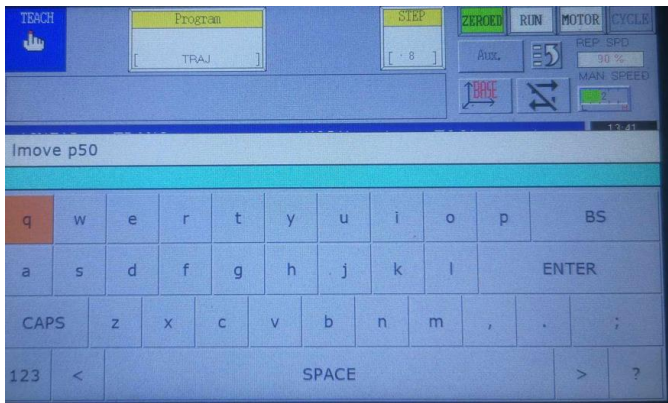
TEACH

Program

[ TRAJ ]

STEP

[ 8 ]

ZEROED RUN MOTOR CYCLE

Aux.

REP SPD

90 %

MAN SPEED

2

BASE

13:41

lmove p50

q w e r t y u i o p BS

a s d f g h j k l ENTER

CAPS z x c v b n m , . ;

123 < SPACE > ?